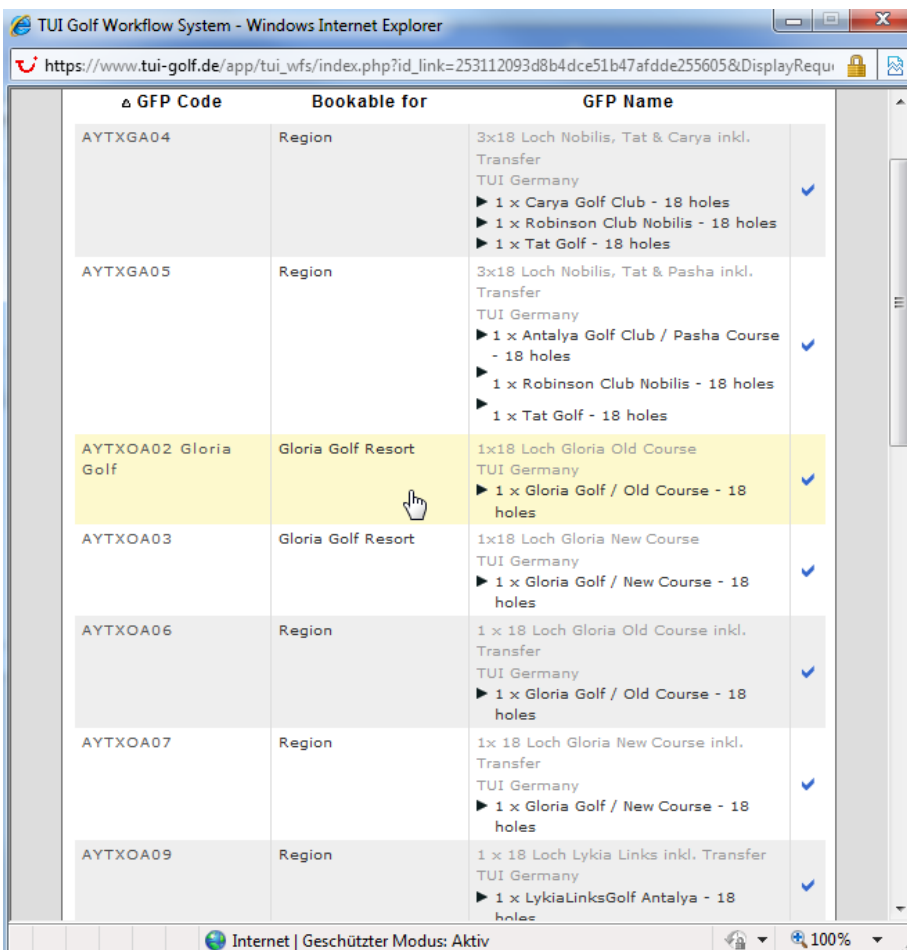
TUI Golf Workflow System - Windows Internet Explorer

https://www.tui-golf.de/app/tui_wfs/index.php?id_link=253112093d8b4dce51b47afdde255605&DisplayRequ

| ▵ GFP Code | Bookable for | GFP Name |
|---|---|---|
| AYTXGA04 | Region | 3x18 Loch Nobilis, Tat & Carya inkl. Transfer<br>TUI Germany<br>▶ 1 x Carya Golf Club - 18 holes<br>▶ 1 x Robinson Club Nobilis - 18 holes<br>▶ 1 x Tat Golf - 18 holes |
| AYTXGA05 | Region | 3x18 Loch Nobilis, Tat & Pasha inkl. Transfer<br>TUI Germany<br>▶ 1 x Antalya Golf Club / Pasha Course - 18 holes<br>▶ 1 x Robinson Club Nobilis - 18 holes<br>▶ 1 x Tat Golf - 18 holes |
| AYTXOA02 Gloria Golf | Gloria Golf Resort | 1x18 Loch Gloria Old Course<br>TUI Germany<br>▶ 1 x Gloria Golf / Old Course - 18 holes |
| AYTXOA03 | Gloria Golf Resort | 1x18 Loch Gloria New Course<br>TUI Germany<br>▶ 1 x Gloria Golf / New Course - 18 holes |
| AYTXOA06 | Region | 1 x 18 Loch Gloria Old Course inkl. Transfer<br>TUI Germany<br>▶ 1 x Gloria Golf / Old Course - 18 holes |
| AYTXOA07 | Region | 1x 18 Loch Gloria New Course inkl. Transfer<br>TUI Germany<br>▶ 1 x Gloria Golf / New Course - 18 holes |
| AYTXOA09 | Region | 1 x 18 Loch Lykia Links inkl. Transfer<br>TUI Germany<br>▶ 1 x LykiaLinksGolf Antalya - 18 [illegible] |

Internet | Geschützter Modus: Aktiv
100%